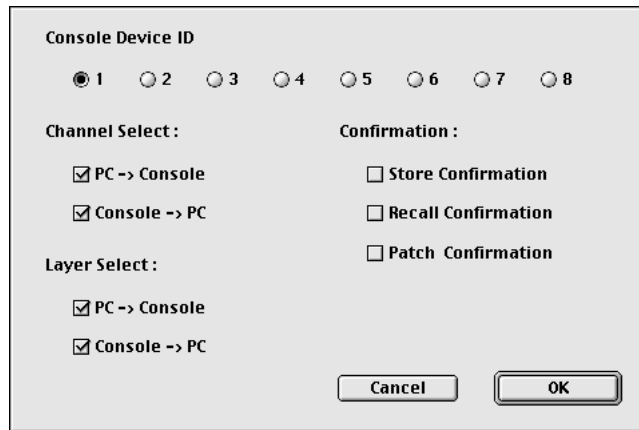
Console Device ID

1 2 3 4 5 6 7 8

Channel Select :

PC -> Console

Console -> PC

Layer Select :

PC -> Console

Console -> PC

Confirmation :

Store Confirmation

Recall Confirmation

Patch Confirmation

Cancel

OK